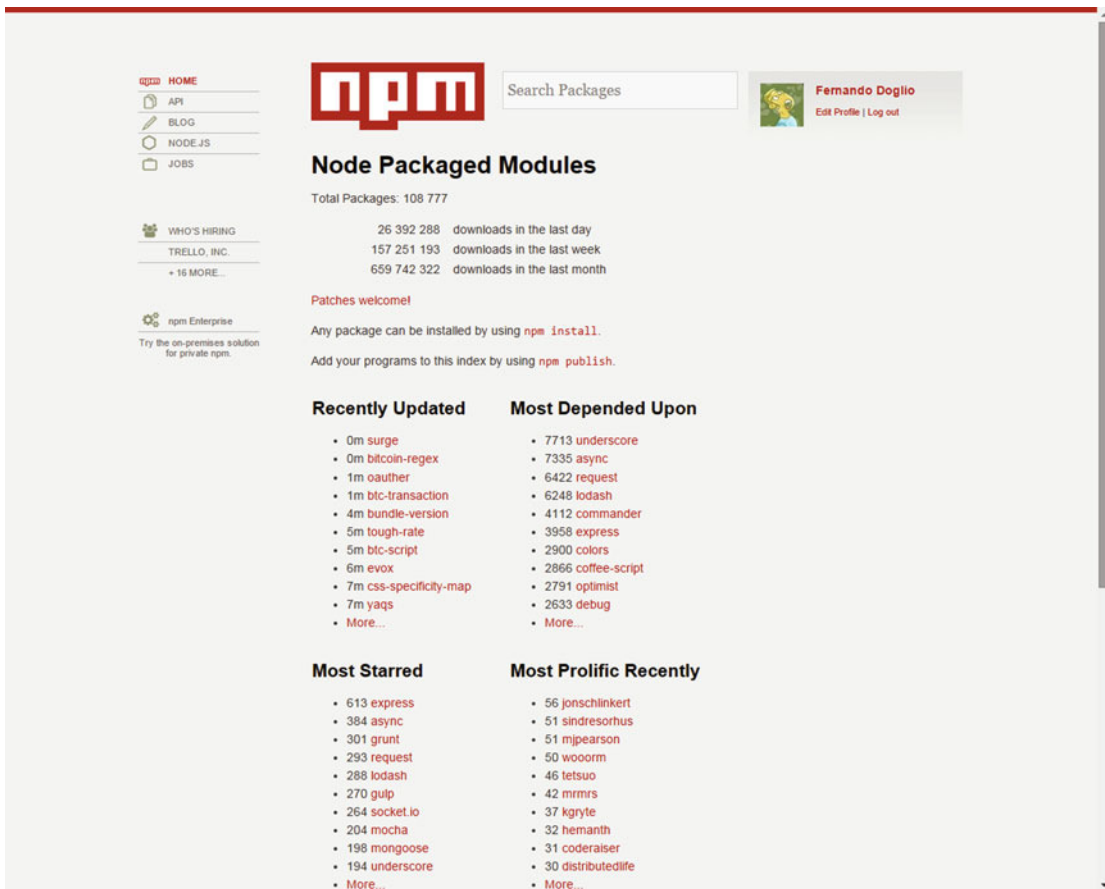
npm HOME
API
BLOG
NODE.JS
JOBS

WHO'S HIRING
TRELLO, INC.
+ 16 MORE...

npm Enterprise
Try the on-premises solution for private npm.

npm

Search Packages

Fernando Doglio
Edit Profile | Log out

Node Packaged Modules

Total Packages: 108 777

26 392 288 downloads in the last day
157 251 193 downloads in the last week
659 742 322 downloads in the last month

Patches welcome!

Any package can be installed by using npm install.

Add your programs to this index by using npm publish.

Recently Updated

- 0m surge
- 0m bitcoin-regex
- 1m oauther
- 1m btc-transaction
- 4m bundle-version
- 5m tough-rate
- 5m btc-script
- 6m evox
- 7m css-specificity-map
- 7m yaqs
- More...

Most Depended Upon

- 7713 underscore
- 7335 async
- 6422 request
- 6248 lodash
- 4112 commander
- 3958 express
- 2900 colors
- 2866 coffee-script
- 2791 optimist
- 2633 debug
- More...

Most Starred

- 613 express
- 384 async
- 301 grunt
- 293 request
- 288 lodash
- 270 gulp
- 264 socket.io
- 204 mocha
- 198 mongoose
- 194 underscore
- More...

Most Prolific Recently

- 56 jonschlinkert
- 51 sindresorhus
- 51 mjpearson
- 50 wooorm
- 46 tetsuo
- 42 mrmrs
- 37 kgryte
- 32 hemanth
- 31 coderaiser
- 30 distributedlife
- More...